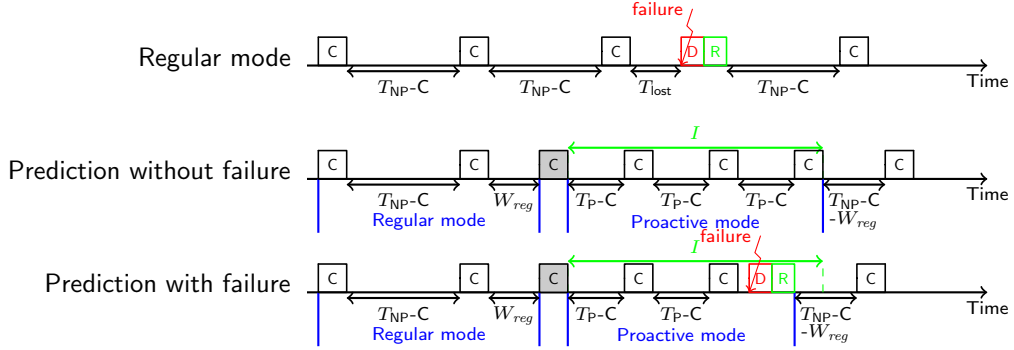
failure

Regular mode C C C D R C Time

$T_{NP}$-C $T_{NP}$-C $T_{lost}$ $T_{NP}$-C

$I$

Prediction without failure C C C C C C C Time

$T_{NP}$-C $W_{reg}$ $T_P$-C $T_P$-C $T_P$-C $T_{NP}$-C -$W_{reg}$

Regular mode Proactive mode

$I$ failure

Prediction with failure C C C C C D R C Time

$T_{NP}$-C $W_{reg}$ $T_P$-C $T_P$-C $T_{NP}$-C -$W_{reg}$

Regular mode Proactive mode